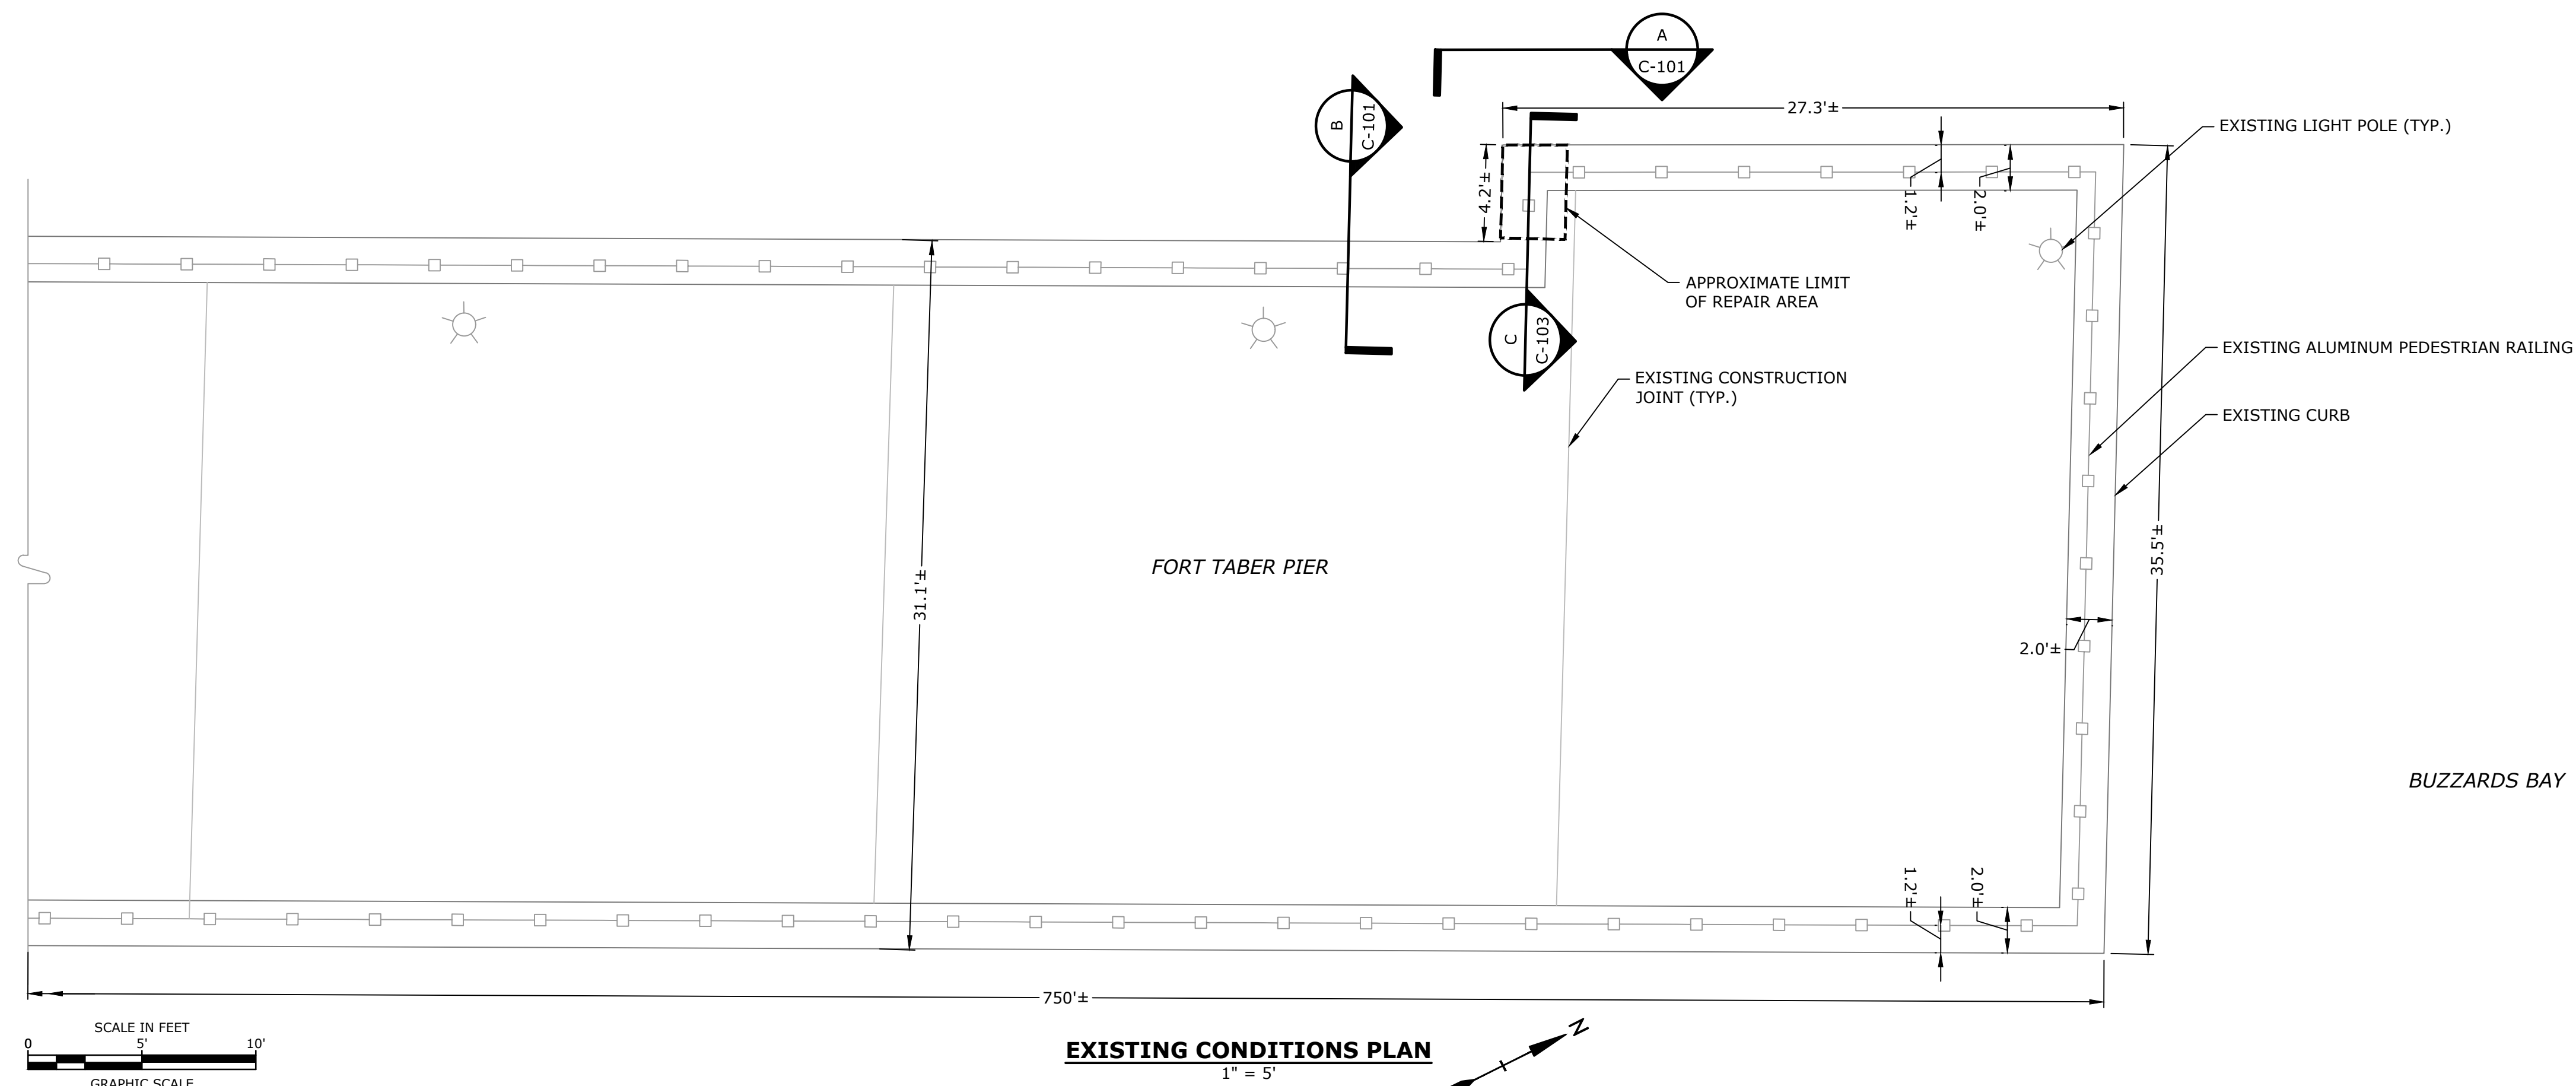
A
C-101

B
C-101

27.3'±

EXISTING LIGHT POLE (TYP.)

4.2'±

1.2'±

2.0'±

APPROXIMATE LIMIT OF REPAIR AREA

C
C-103

EXISTING ALUMINUM PEDESTRIAN RAILING

EXISTING CONSTRUCTION JOINT (TYP.)

EXISTING CURB

FORT TABER PIER

31.1'±

35.5'±

2.0'±

BUZZARDS BAY

1.2'±

2.0'±

750'±

SCALE IN FEET
0 5' 10'
GRAPHIC SCALE

EXISTING CONDITIONS PLAN
1" = 5'

N